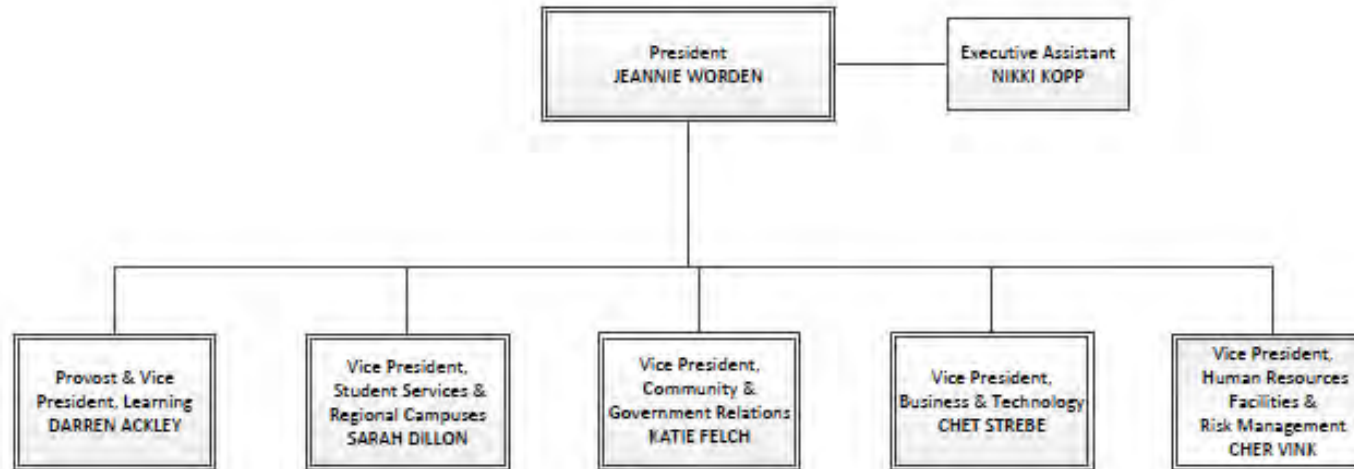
President
JEANNIE WORDEN

Executive Assistant
NIKKI KOPP

Provost & Vice President, Learning
DARREN ACKLEY

Vice President, Student Services & Regional Campuses
SARAH DILLON

Vice President, Community & Government Relations
KATIE FELCH

Vice President, Business & Technology
CHET STREBE

Vice President, Human Resources Facilities & Risk Management
CHER VINK